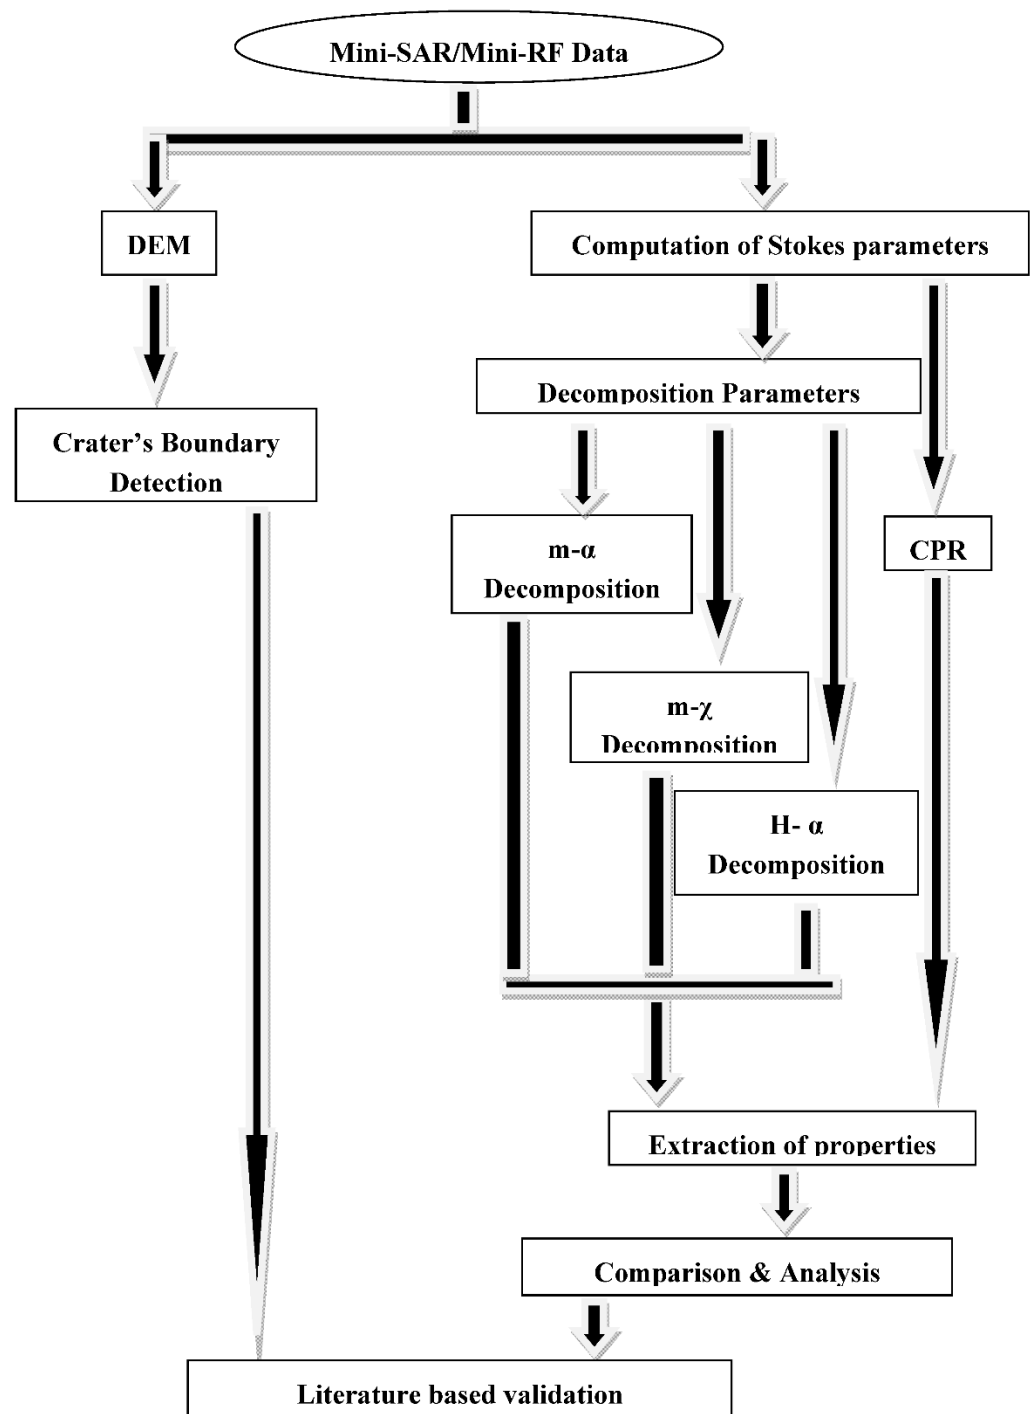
Mini-SAR/Mini-RF Data

DEM

Computation of Stokes parameters

Crater’s Boundary Detection

Decomposition Parameters

m-α Decomposition

CPR

m-χ Decomposition

H- α Decomposition

Extraction of properties

Comparison & Analysis

Literature based validation